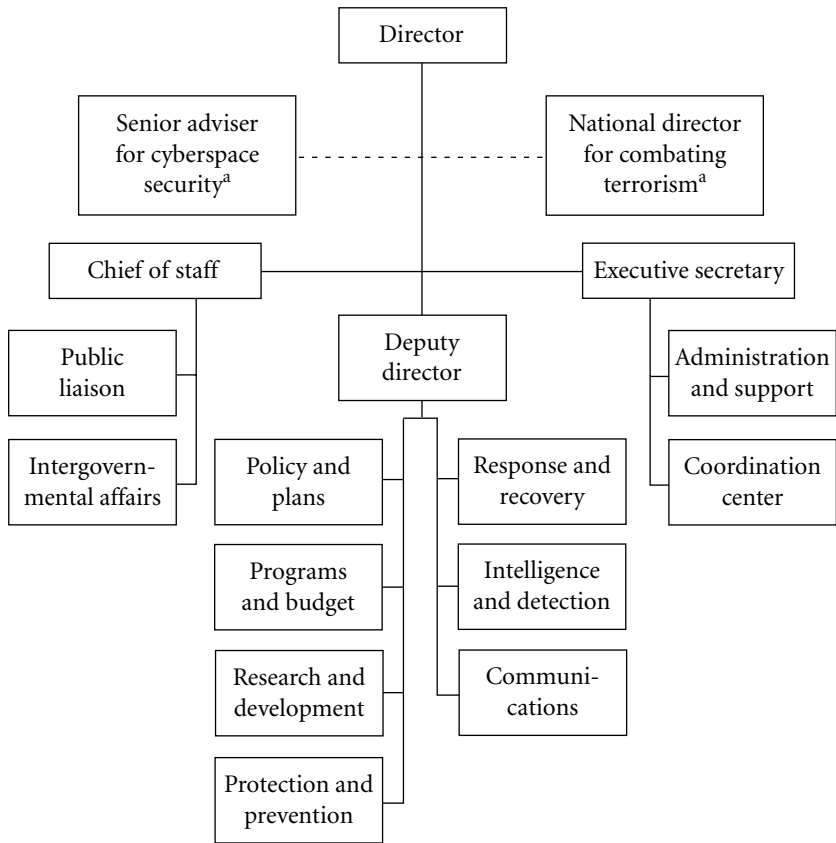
Director

Senior adviser for cyberspace security$^{a}$

National director for combating terrorism$^{a}$

Chief of staff

Executive secretary

Public liaison

Intergovernmental affairs

Deputy director

Administration and support

Coordination center

Policy and plans

Programs and budget

Research and development

Protection and prevention

Response and recovery

Intelligence and detection

Communications